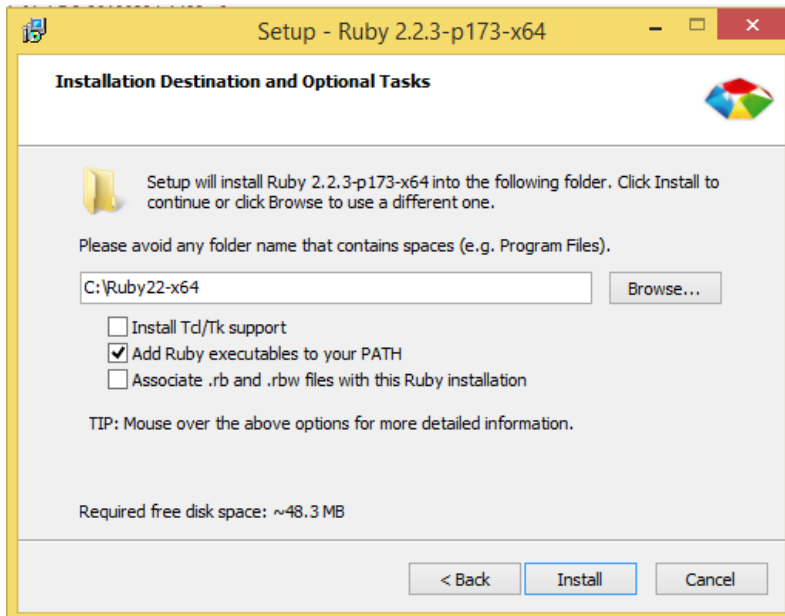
Setup - Ruby 2.2.3-p173-x64

Installation Destination and Optional Tasks

Setup will install Ruby 2.2.3-p173-x64 into the following folder. Click Install to continue or click Browse to use a different one.

Please avoid any folder name that contains spaces (e.g. Program Files).

C:\Ruby22-x64

Browse...

Install Tcl/Tk support

Add Ruby executables to your PATH

Associate .rb and .rbw files with this Ruby installation

TIP: Mouse over the above options for more detailed information.

Required free disk space: ~48.3 MB

< Back

Install

Cancel